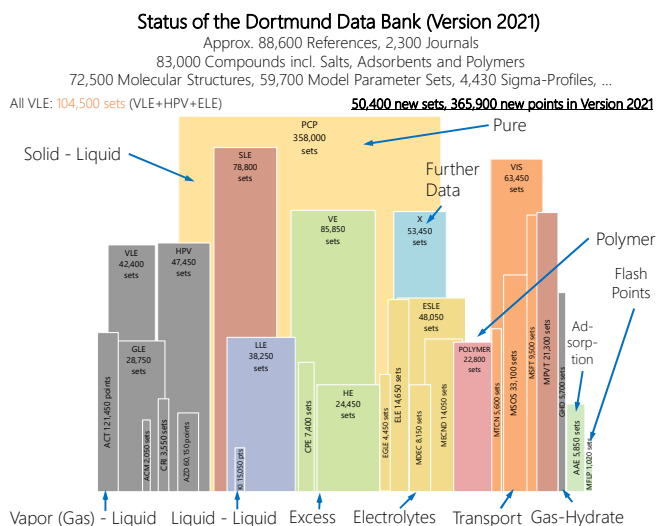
Status of the Dortmund Data Bank (Version 2021)

Approx. 88,600 References, 2,300 Journals
83,000 Compounds incl. Salts, Adsorbents and Polymers
72,500 Molecular Structures, 59,700 Model Parameter Sets, 4,430 Sigma-Profiles, ...

All VLE: 104,500 sets (VLE+HPV+ELE)

50,400 new sets, 365,900 new points in Version 2021

PCP
358,000
sets

Pure

Solid - Liquid

SLE
78,800
sets

Further Data

VIS
63,450
sets

VE
85,850
sets

X
53,450
sets

VLE
42,400
sets

HPV
47,450
sets

Polymer

Flash Points

ESLE
48,050
sets

GLE
28,750
sets

LLE
38,250
sets

POLYMER
22,800
sets

Ad-sorp-tion

HE
24,450
sets

ACT 121,450 points

ACM 2,050 sets

CRI 3,550 sets

AZD 60,150 points

KI 15,050 pts

CPE 7,400 sets

EGLE 4,450 sets

ELE 14,650 sets

MDEC 8,150 sets

MSCND 14,050 sets

MTCN 5,600 sets

MSOS 33,100 sets

MSFT 9,500 sets

MPVT 21,300 sets

GHD 5,700 sets

AAE 5,850 sets

MFLP 1,020 sets

Vapor (Gas) - Liquid

Liquid - Liquid

Excess

Electrolytes

Transport

Gas-Hydrate